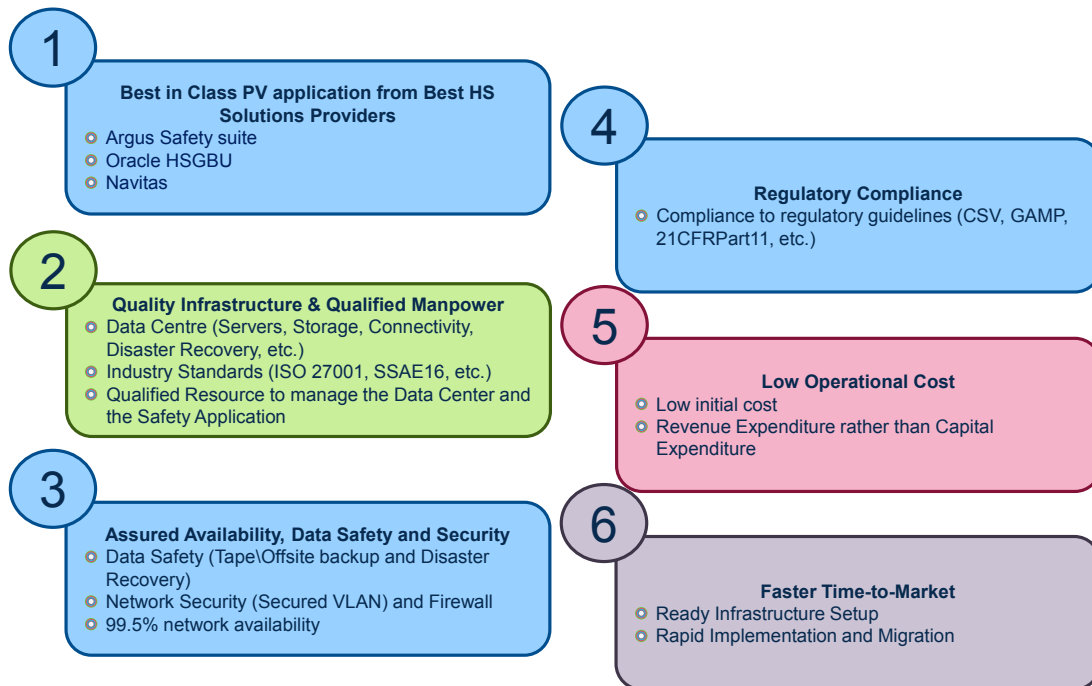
1

Best in Class PV application from Best HS Solutions Providers
- Argus Safety suite
- Oracle HSGBU
- Navitas

2

Quality Infrastructure & Qualified Manpower
- Data Centre (Servers, Storage, Connectivity, Disaster Recovery, etc.)
- Industry Standards (ISO 27001, SSAE16, etc.)
- Qualified Resource to manage the Data Center and the Safety Application

3

Assured Availability, Data Safety and Security
- Data Safety (Tape\Offsite backup and Disaster Recovery)
- Network Security (Secured VLAN) and Firewall
- 99.5% network availability

4

Regulatory Compliance
- Compliance to regulatory guidelines (CSV, GAMP, 21CFRPart11, etc.)

5

Low Operational Cost
- Low initial cost
- Revenue Expenditure rather than Capital Expenditure

6

Faster Time-to-Market
- Ready Infrastructure Setup
- Rapid Implementation and Migration